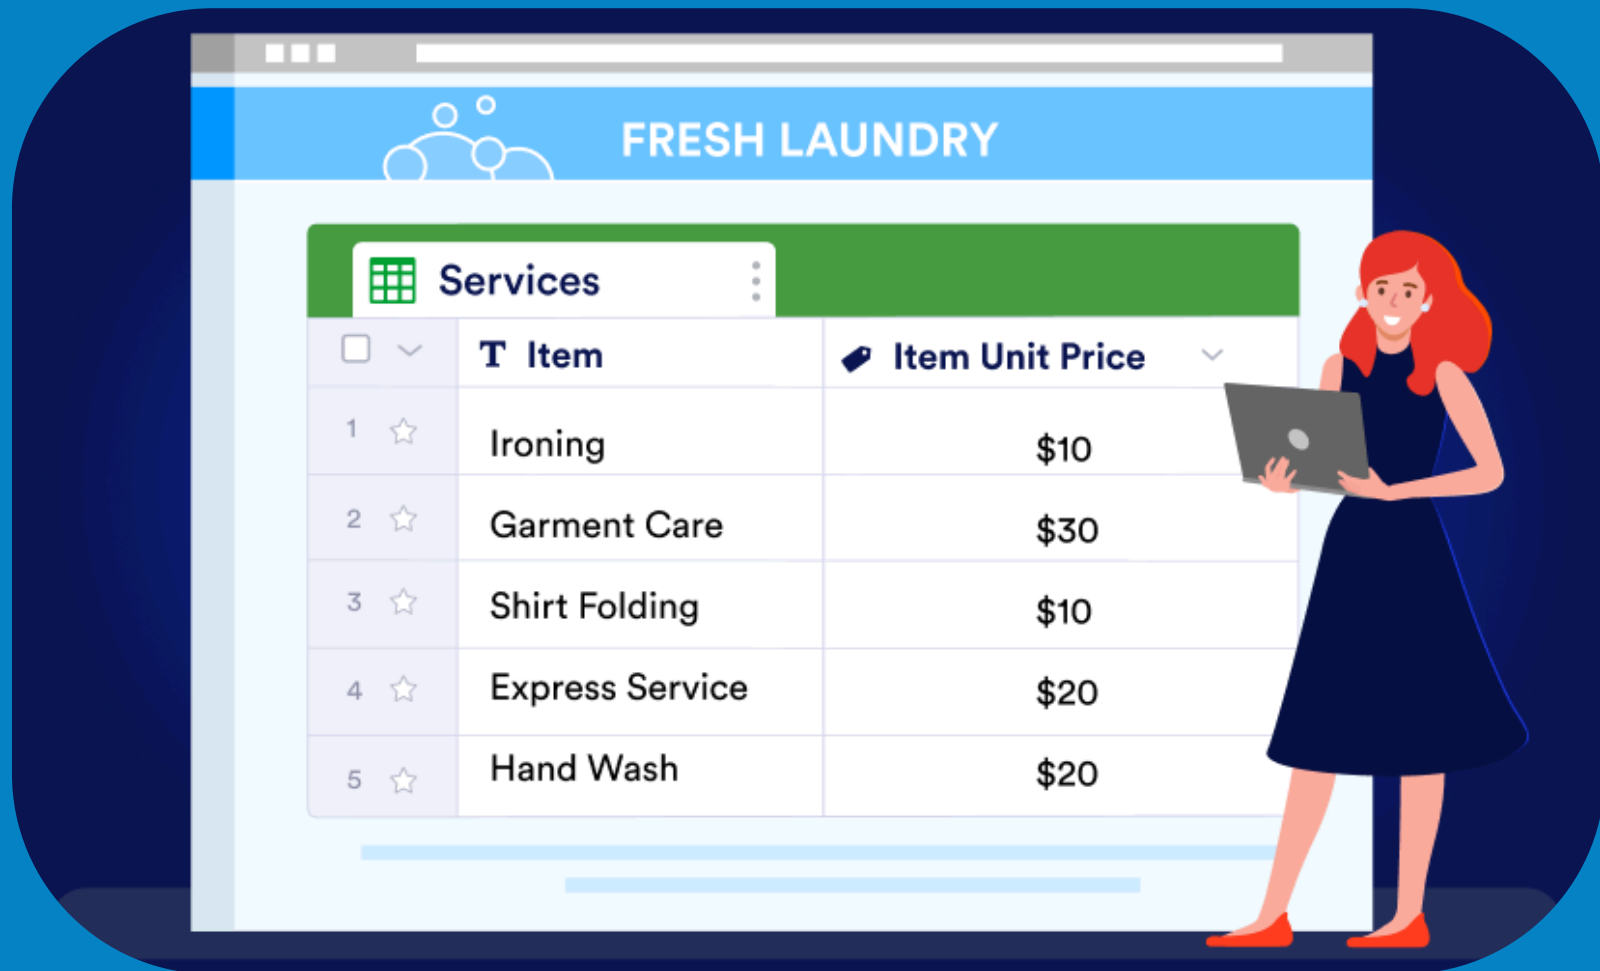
FRESH LAUNDRY

Services

| | Item | Item Unit Price |
|---|---|---|
| 1 | Ironing | \$10 |
| 2 | Garment Care | \$30 |
| 3 | Shirt Folding | \$10 |
| 4 | Express Service | \$20 |
| 5 | Hand Wash | \$20 |